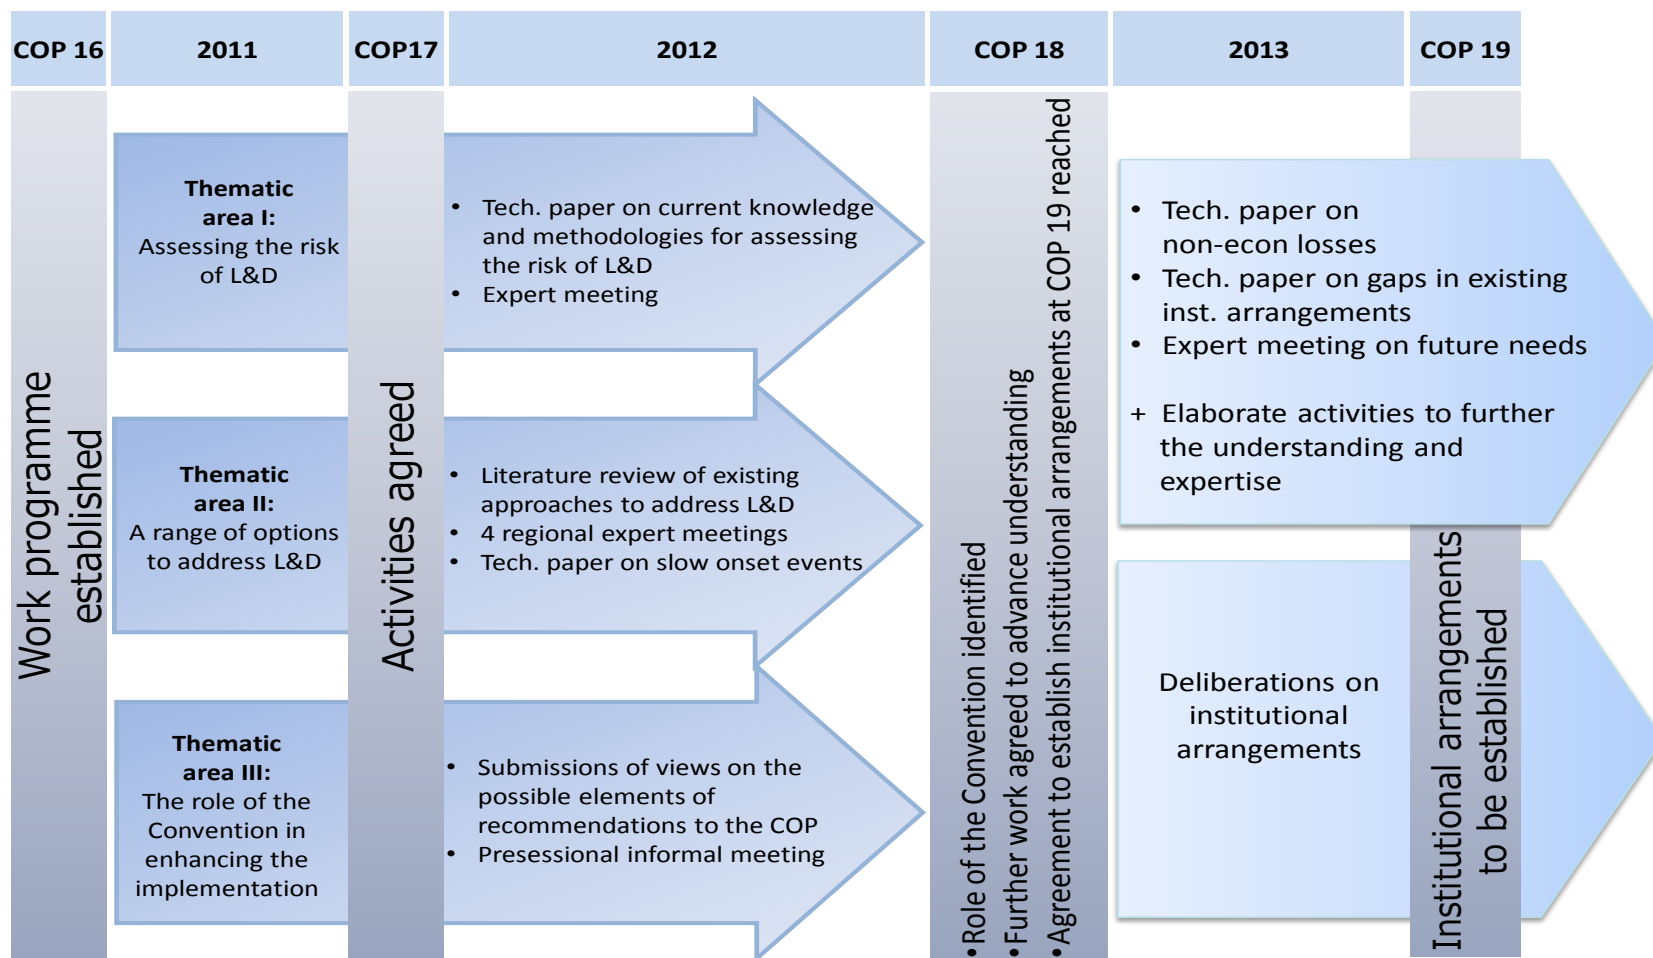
COP 16

2011

COP17

2012

COP 18

2013

COP 19

Work programme established

Thematic area I: Assessing the risk of L&D

Thematic area II: A range of options to address L&D

Thematic area III: The role of the Convention in enhancing the implementation

Activities agreed

• Tech. paper on current knowledge and methodologies for assessing the risk of L&D
• Expert meeting

• Literature review of existing approaches to address L&D
• 4 regional expert meetings
• Tech. paper on slow onset events

• Submissions of views on the possible elements of recommendations to the COP
• Presessional informal meeting

•Role of the Convention identified
•Further work agreed to advance understanding
•Agreement to establish institutional arrangements at COP 19 reached

• Tech. paper on non-econ losses
• Tech. paper on gaps in existing inst. arrangements
• Expert meeting on future needs

+ Elaborate activities to further the understanding and expertise

Deliberations on institutional arrangements

Institutional arrangements to be established